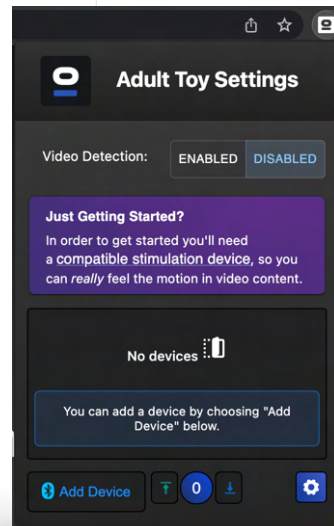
Adult Toy Settings

Video Detection: ENABLED DISABLED

Just Getting Started?

In order to get started you'll need a compatible stimulation device, so you can really feel the motion in video content.

No devices

You can add a device by choosing "Add Device" below.

Add Device 0